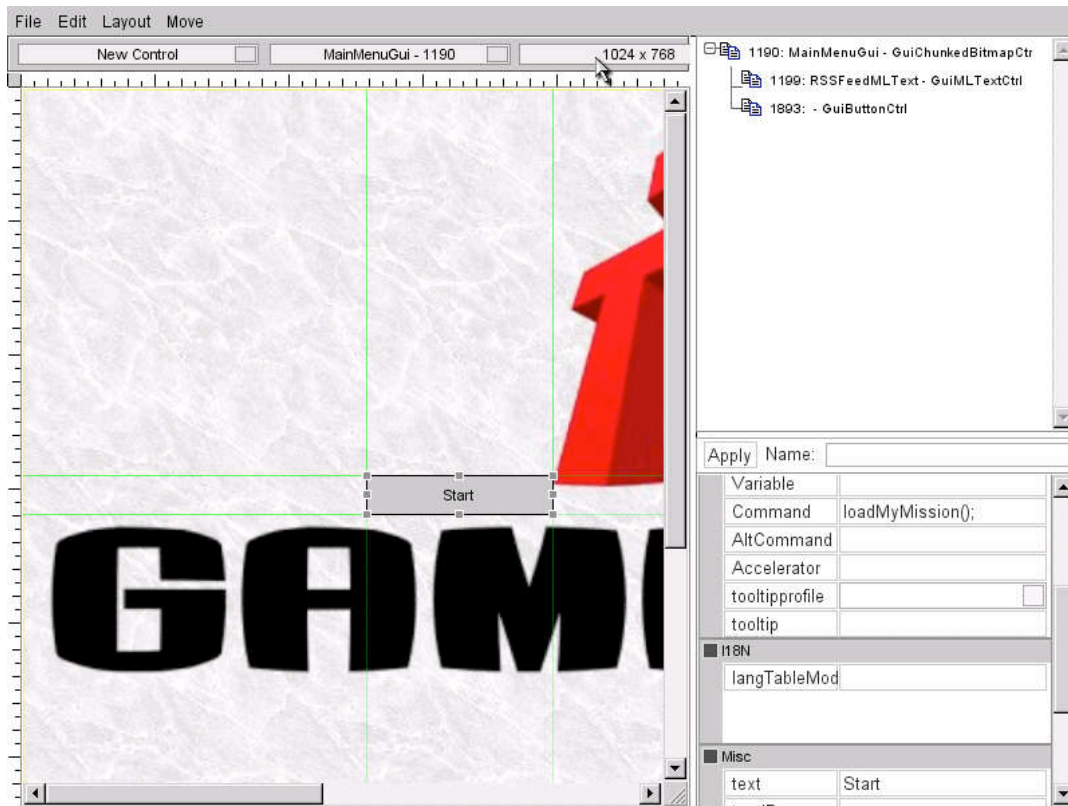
File Edit Layout Move

New Control
MainMenuGui - 1190
1024 x 768

1190: MainMenuGui - GuiChunkedBitmapCtr
1199: RSSFeedMLText - GuiMLTextCtrl
1893: - GuiButtonCtrl

Start

GAM

Apply Name:

| Variable | |
|---|---|
| Command | loadMyMission(); |
| AltCommand | |
| Accelerator | |
| tooltipprofile | |
| tooltip | |

I18N

| langTableMod | |
|---|---|

Misc

| text | Start |
|---|---|